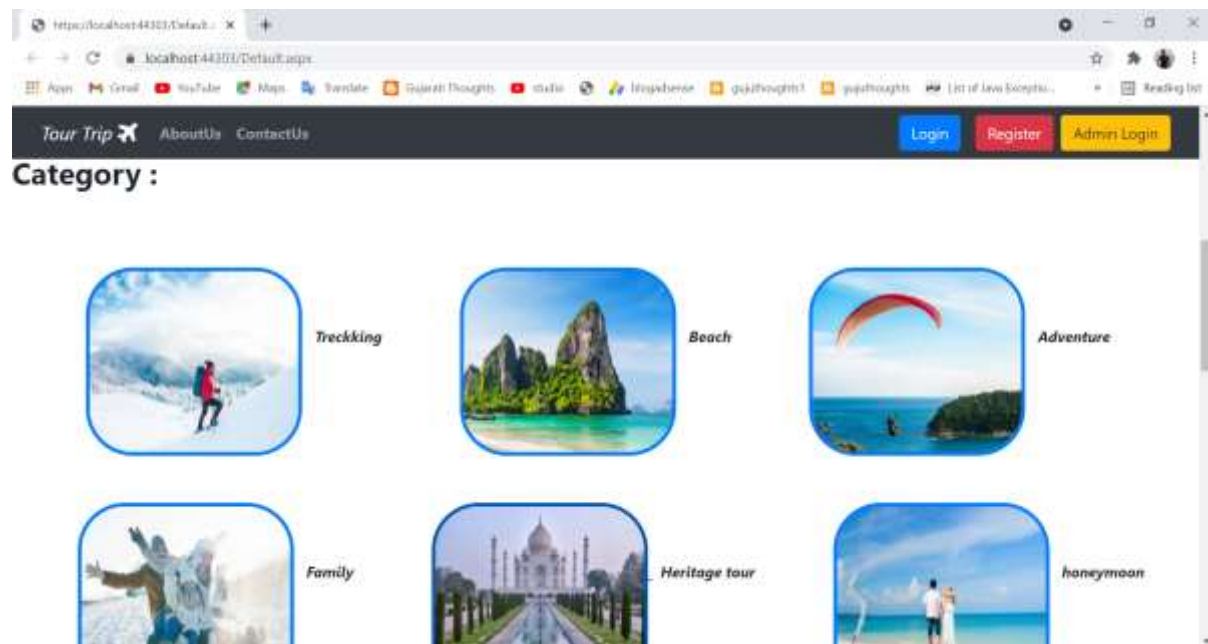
https://localhost:44303/Default.a ×

localhost:44303/Default.aspx

Apps Gmail YouTube Maps Translate Gujarati Thoughts studio Blogadsense gujuthoughts1 gujuthoughts List of Java Exceptio... Reading list

Tour Trip AboutUs ContactUs

Login Register Admin Login

Category :

Treckking

Beach

Adventure

Family

Heritage tour

honeymoon